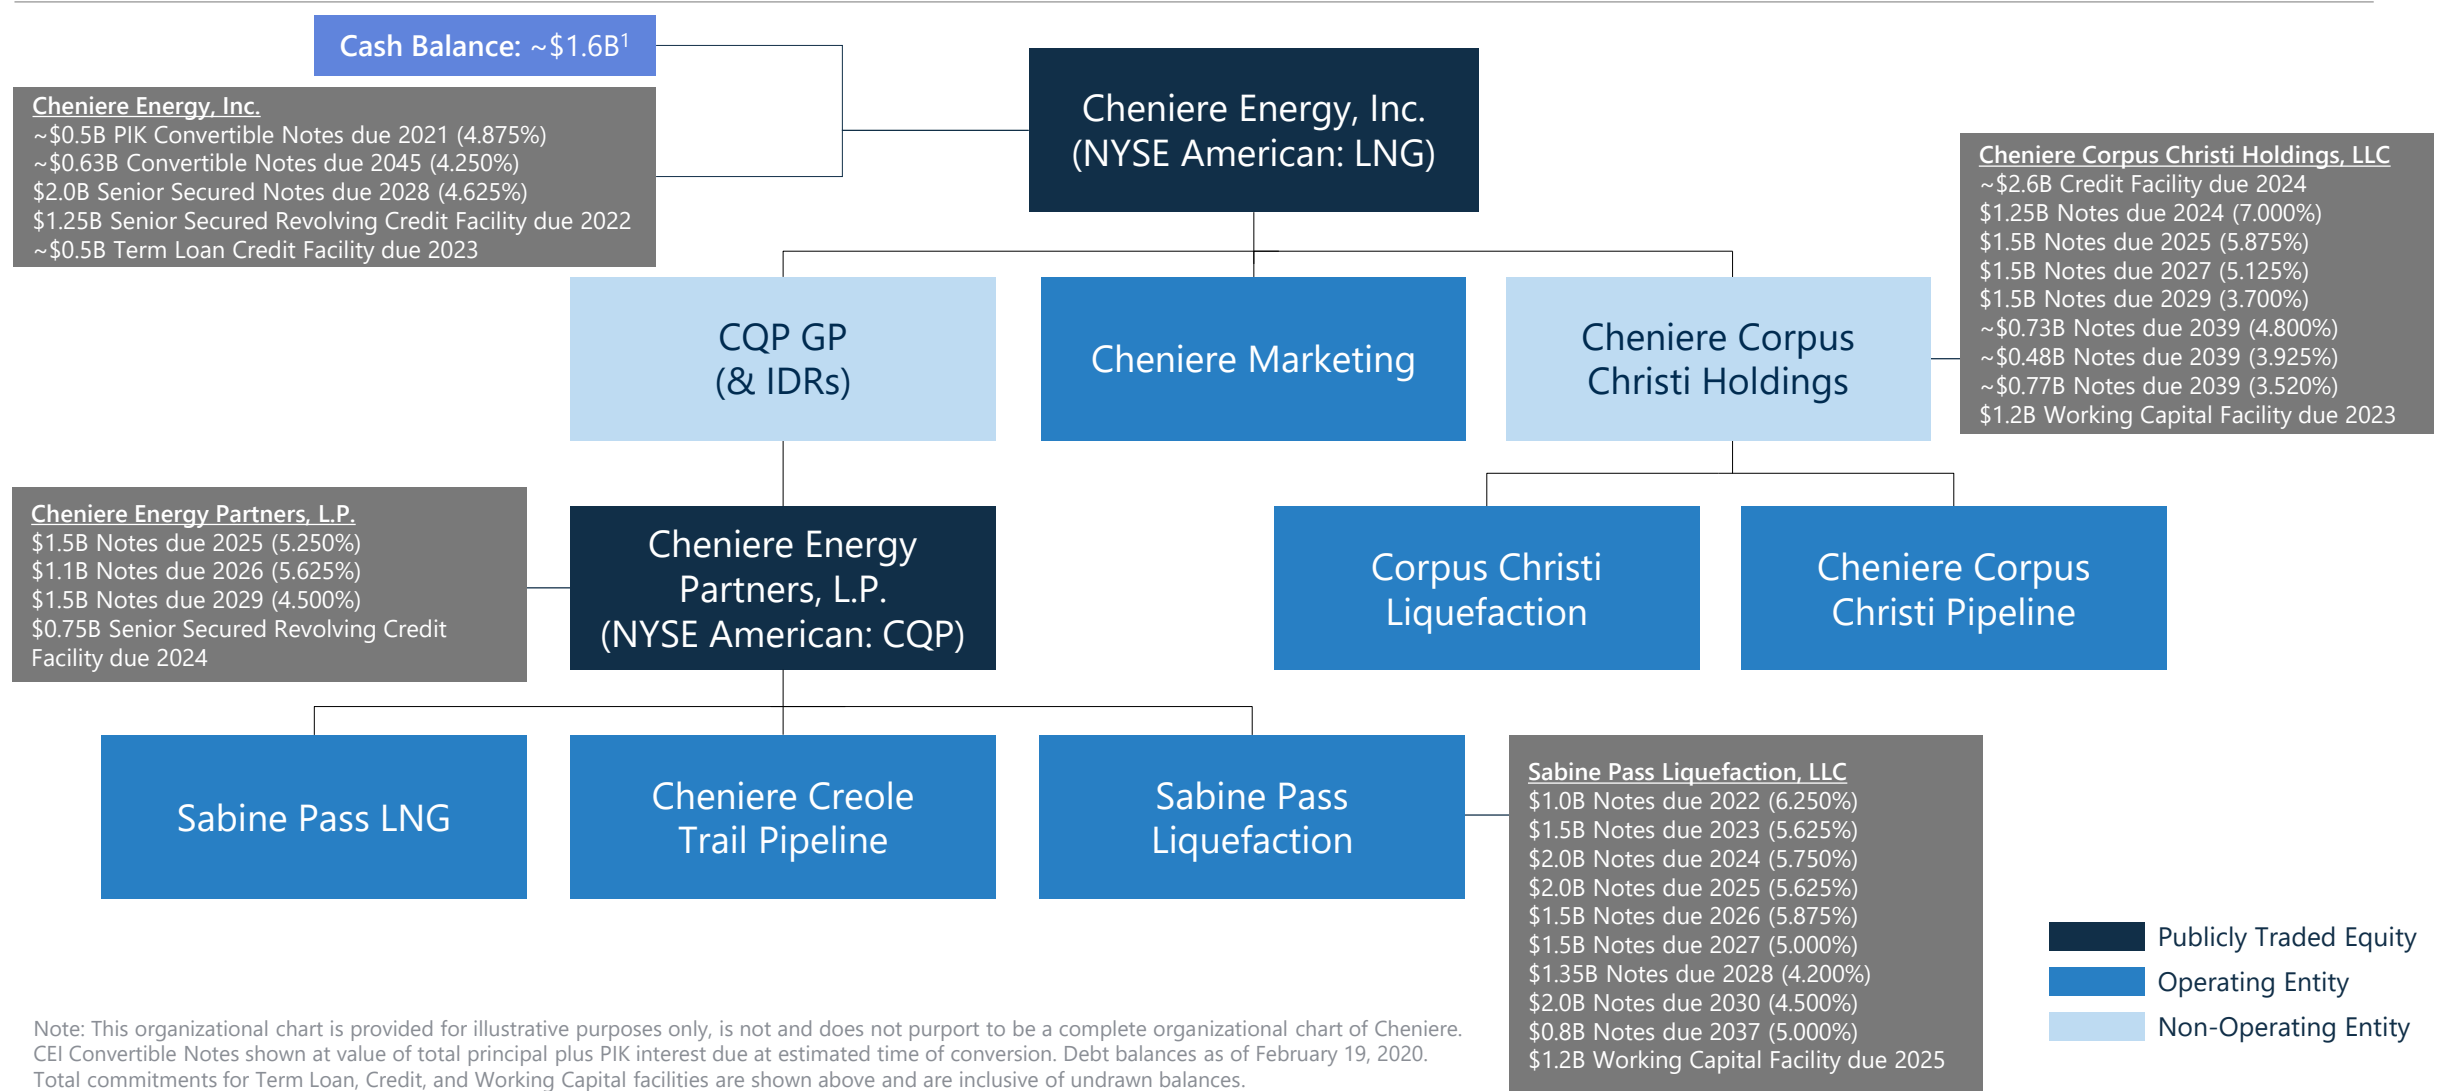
Cash Balance: ~\$1.6B$^1$

Cheniere Energy, Inc.
~\$0.5B PIK Convertible Notes due 2021 (4.875%)
~\$0.63B Convertible Notes due 2045 (4.250%)
\$2.0B Senior Secured Notes due 2028 (4.625%)
\$1.25B Senior Secured Revolving Credit Facility due 2022
~\$0.5B Term Loan Credit Facility due 2023

Cheniere Energy, Inc. (NYSE American: LNG)

Cheniere Corpus Christi Holdings, LLC
~\$2.6B Credit Facility due 2024
\$1.25B Notes due 2024 (7.000%)
\$1.5B Notes due 2025 (5.875%)
\$1.5B Notes due 2027 (5.125%)
\$1.5B Notes due 2029 (3.700%)
~\$0.73B Notes due 2039 (4.800%)
~\$0.48B Notes due 2039 (3.925%)
~\$0.77B Notes due 2039 (3.520%)
\$1.2B Working Capital Facility due 2023

CQP GP (& IDRs)

Cheniere Marketing

Cheniere Corpus Christi Holdings

Cheniere Energy Partners, L.P.
\$1.5B Notes due 2025 (5.250%)
\$1.1B Notes due 2026 (5.625%)
\$1.5B Notes due 2029 (4.500%)
\$0.75B Senior Secured Revolving Credit Facility due 2024

Cheniere Energy Partners, L.P. (NYSE American: CQP)

Corpus Christi Liquefaction

Cheniere Corpus Christi Pipeline

Sabine Pass LNG

Cheniere Creole Trail Pipeline

Sabine Pass Liquefaction

Sabine Pass Liquefaction, LLC
\$1.0B Notes due 2022 (6.250%)
\$1.5B Notes due 2023 (5.625%)
\$2.0B Notes due 2024 (5.750%)
\$2.0B Notes due 2025 (5.625%)
\$1.5B Notes due 2026 (5.875%)
\$1.5B Notes due 2027 (5.000%)
\$1.35B Notes due 2028 (4.200%)
\$2.0B Notes due 2030 (4.500%)
\$0.8B Notes due 2037 (5.000%)
\$1.2B Working Capital Facility due 2025

Publicly Traded Equity
Operating Entity
Non-Operating Entity

Note: This organizational chart is provided for illustrative purposes only, is not and does not purport to be a complete organizational chart of Cheniere. CEI Convertible Notes shown at value of total principal plus PIK interest due at estimated time of conversion. Debt balances as of February 19, 2020. Total commitments for Term Loan, Credit, and Working Capital facilities are shown above and are inclusive of undrawn balances.